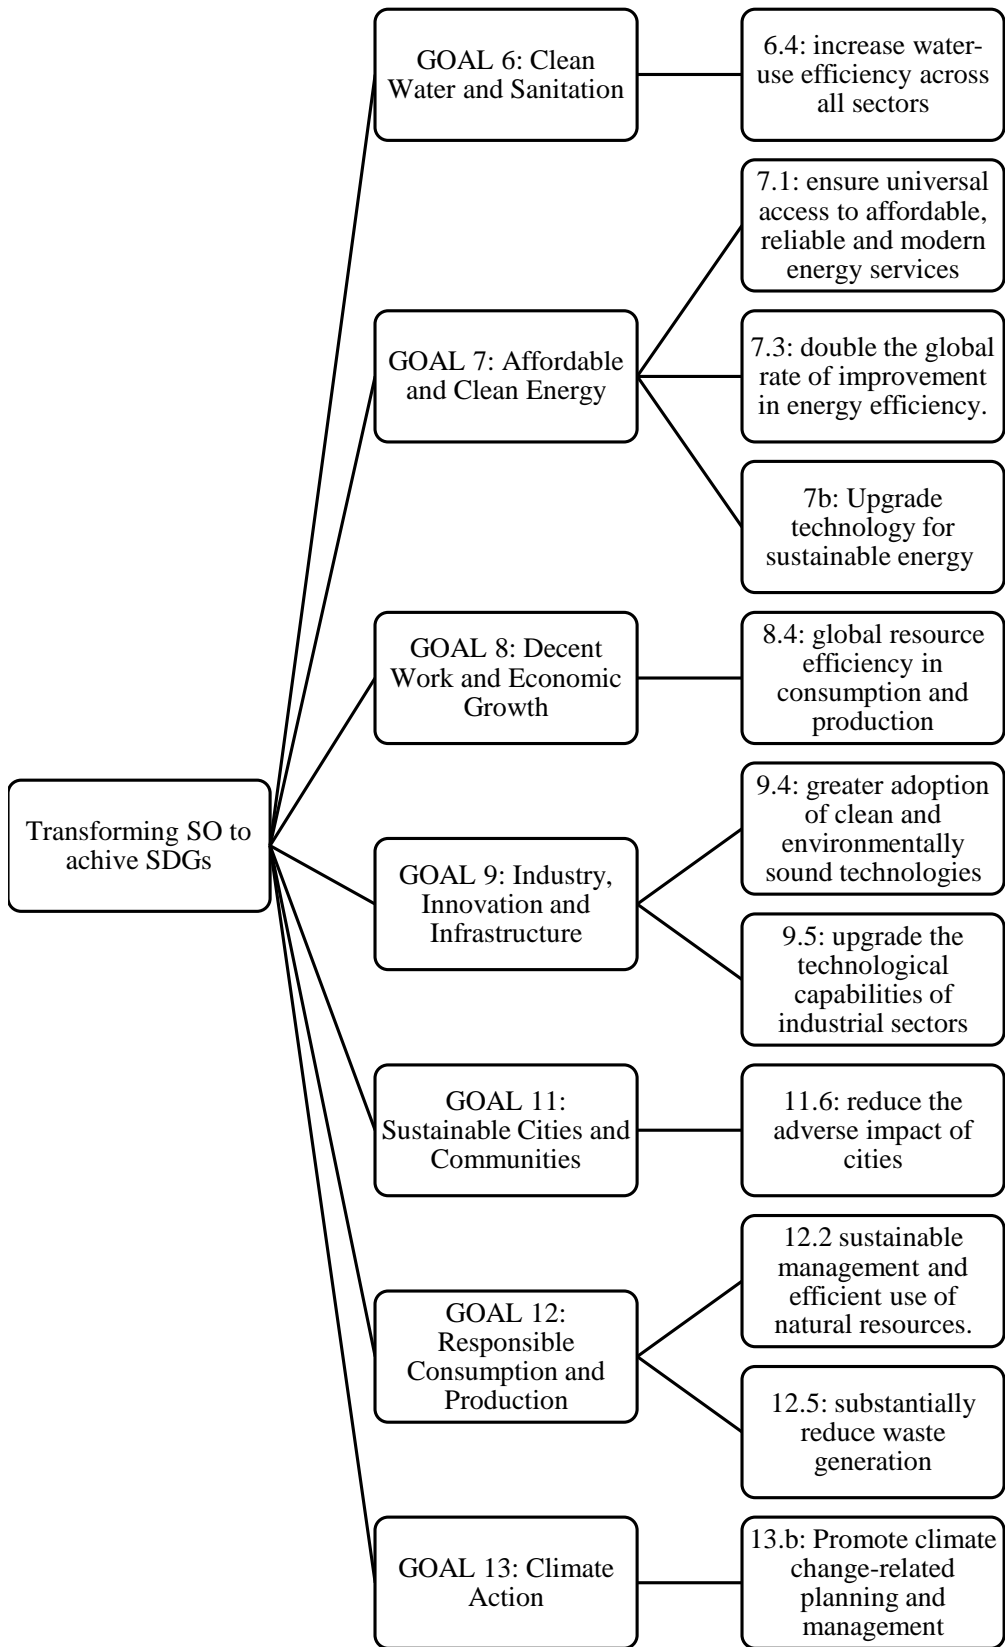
Transforming SO to achive SDGs

GOAL 6: Clean Water and Sanitation

6.4: increase water-use efficiency across all sectors

GOAL 7: Affordable and Clean Energy

7.1: ensure universal access to affordable, reliable and modern energy services

7.3: double the global rate of improvement in energy efficiency.

7b: Upgrade technology for sustainable energy

GOAL 8: Decent Work and Economic Growth

8.4: global resource efficiency in consumption and production

GOAL 9: Industry, Innovation and Infrastructure

9.4: greater adoption of clean and environmentally sound technologies

9.5: upgrade the technological capabilities of industrial sectors

GOAL 11: Sustainable Cities and Communities

11.6: reduce the adverse impact of cities

GOAL 12: Responsible Consumption and Production

12.2 sustainable management and efficient use of natural resources.

12.5: substantially reduce waste generation

GOAL 13: Climate Action

13.b: Promote climate change-related planning and management